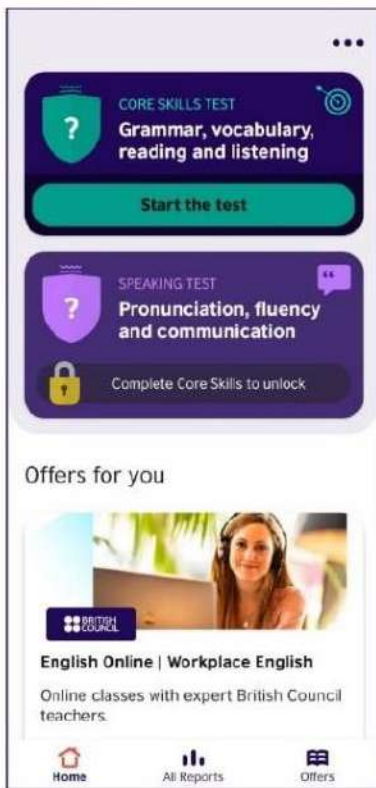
•••

?

CORE SKILLS TEST

Grammar, vocabulary, reading and listening

Start the test

?

SPEAKING TEST

Pronunciation, fluency and communication

Complete Core Skills to unlock

Offers for you

BRITISH COUNCIL

English Online | Workplace English

Online classes with expert British Council teachers.

Home

All Reports

Offers